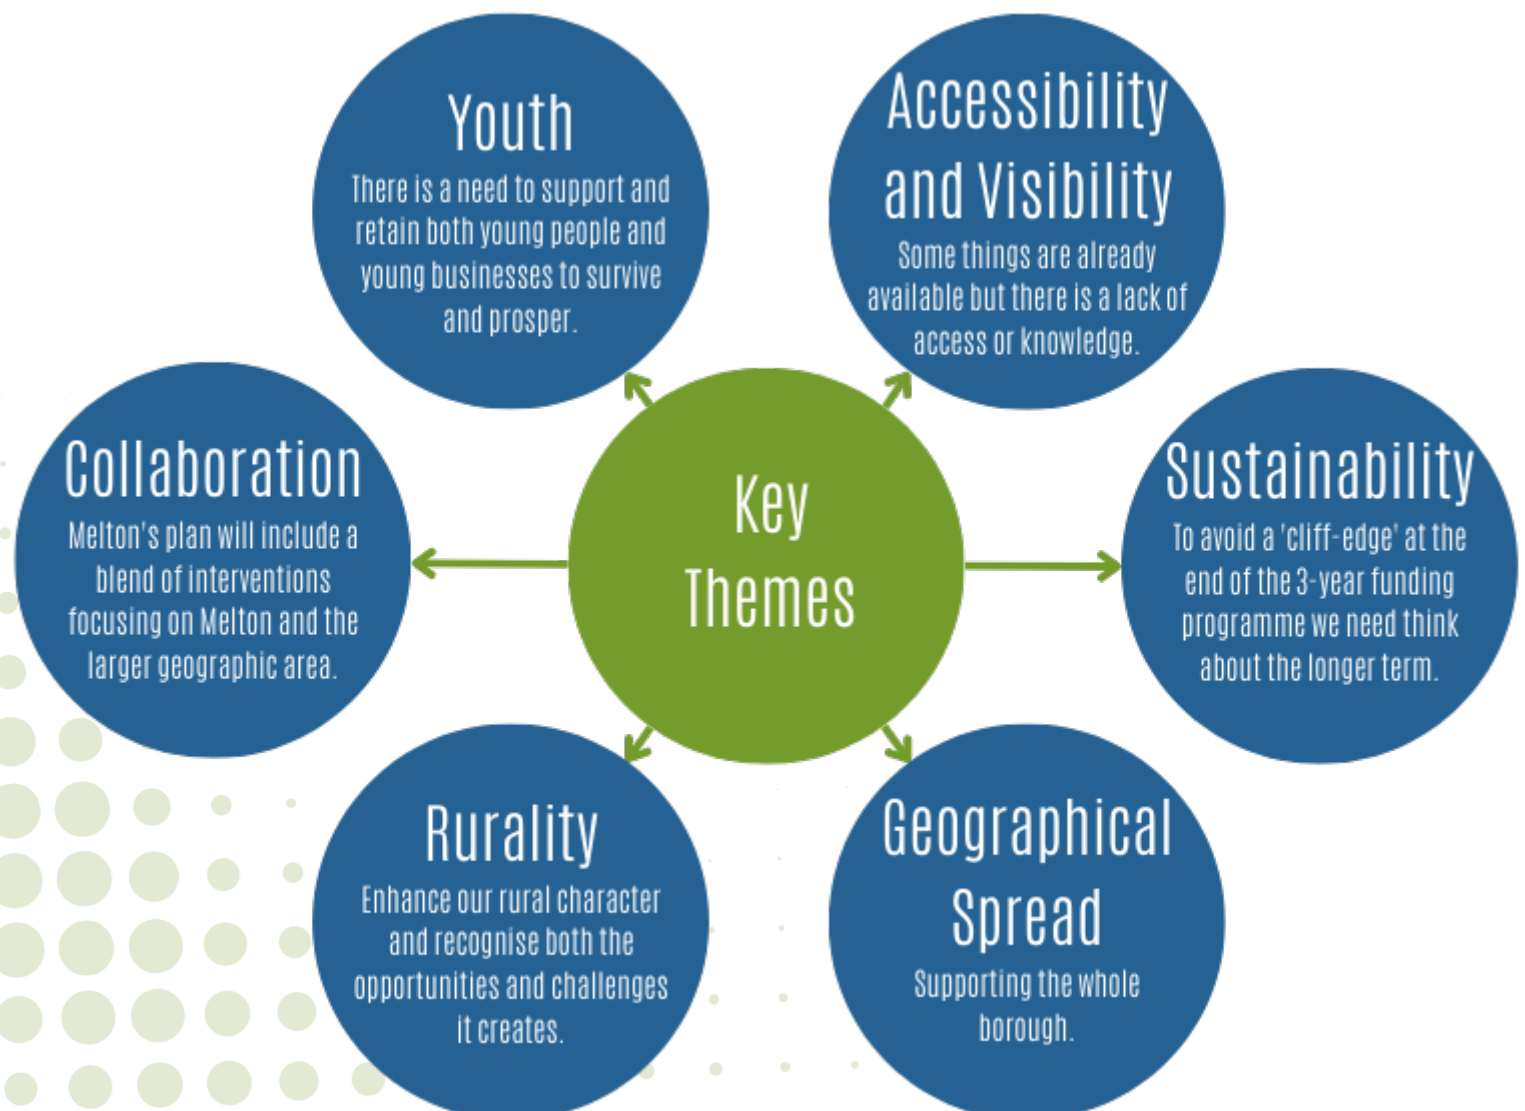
Youth
There is a need to support and retain both young people and young businesses to survive and prosper.

Accessibility and Visibility
Some things are already available but there is a lack of access or knowledge.

Collaboration
Melton's plan will include a blend of interventions focusing on Melton and the larger geographic area.

Key Themes

Sustainability
To avoid a 'cliff-edge' at the end of the 3-year funding programme we need think about the longer term.

Rurality
Enhance our rural character and recognise both the opportunities and challenges it creates.

Geographical Spread
Supporting the whole borough.